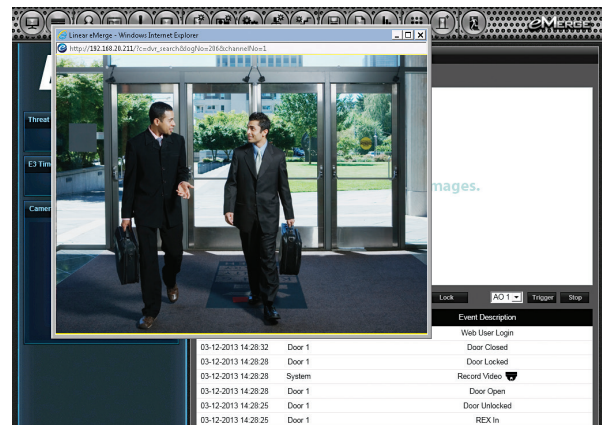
eMERGE

Linear eMerge - Windows Internet Explorer

http://192.168.20.211/?c=dvr_search&logNo=286&channelNo=1

Threat

E3 Tim

Camer

mages.

Lock

AO 1

Trigger

Stop

Event Description

Web User Login

| | | |
|---|---|---|
| 03-12-2013 14:28:32 | Door 1 | Door Closed |
| 03-12-2013 14:28:28 | Door 1 | Door Locked |
| 03-12-2013 14:28:28 | System | Record Video |
| 03-12-2013 14:28:28 | Door 1 | Door Open |
| 03-12-2013 14:28:25 | Door 1 | Door Unlocked |
| 03-12-2013 14:28:25 | Door 1 | REX In |